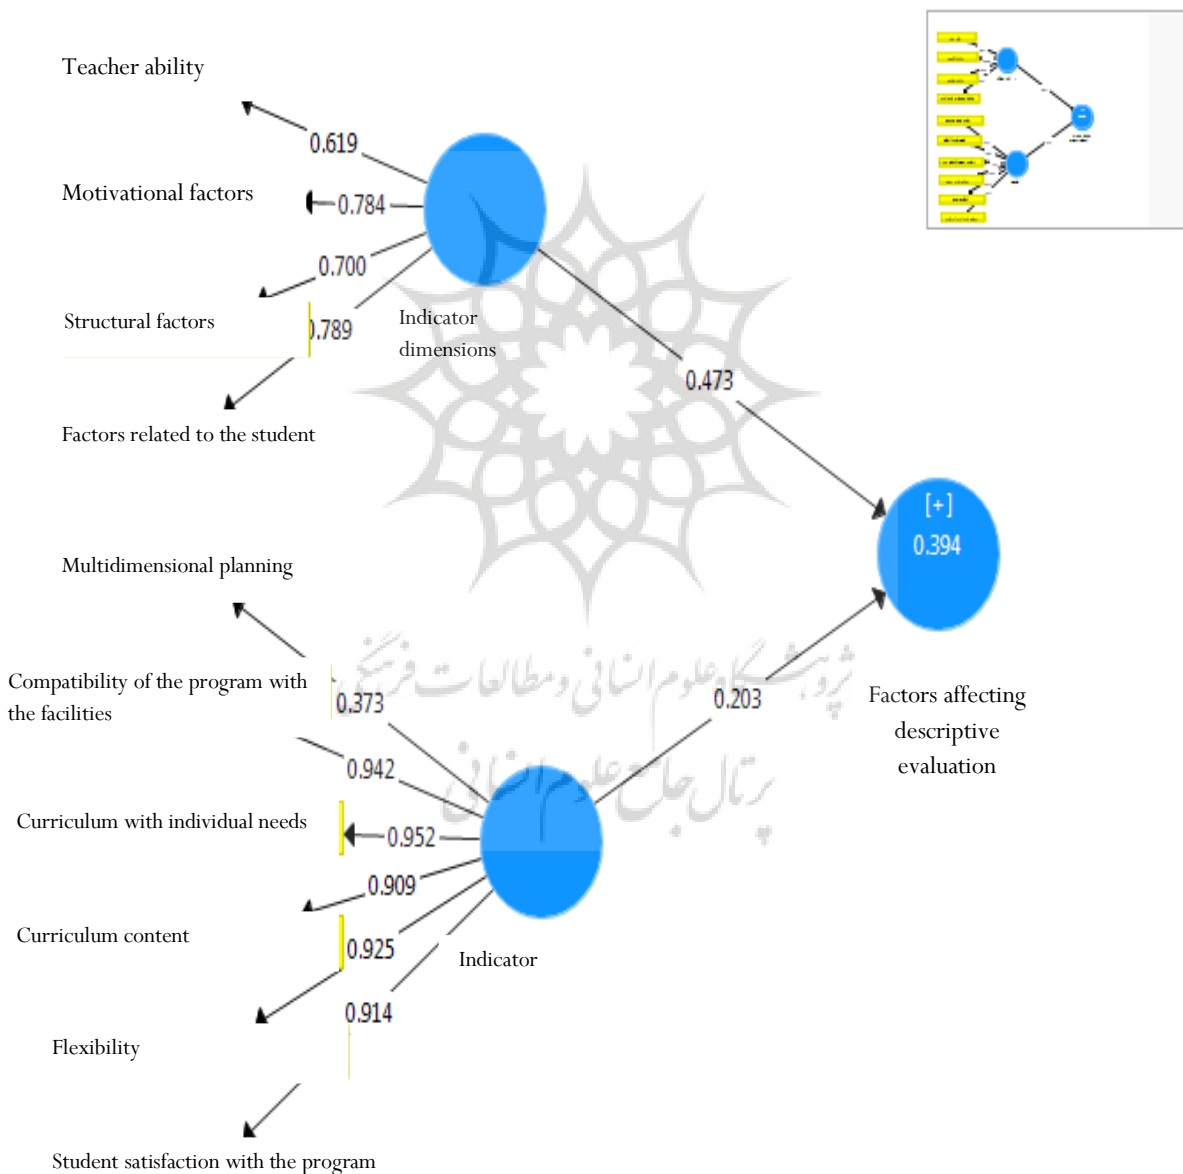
Teacher ability

0.619

Motivational factors

0.784

0.700

Structural factors

).789

Indicator dimensions

Factors related to the student

0.473

[+]
0.394

Multidimensional planning

Compatibility of the program with the facilities

0.373

0.203

Factors affecting descriptive evaluation

0.942

Curriculum with individual needs

0.952

0.909

Curriculum content

0.925

Indicator

0.914

Flexibility

Student satisfaction with the program

پژوهشگاه علوم انسانی و مطالعات فرهنگی
پرتال جامع علوم انسانی